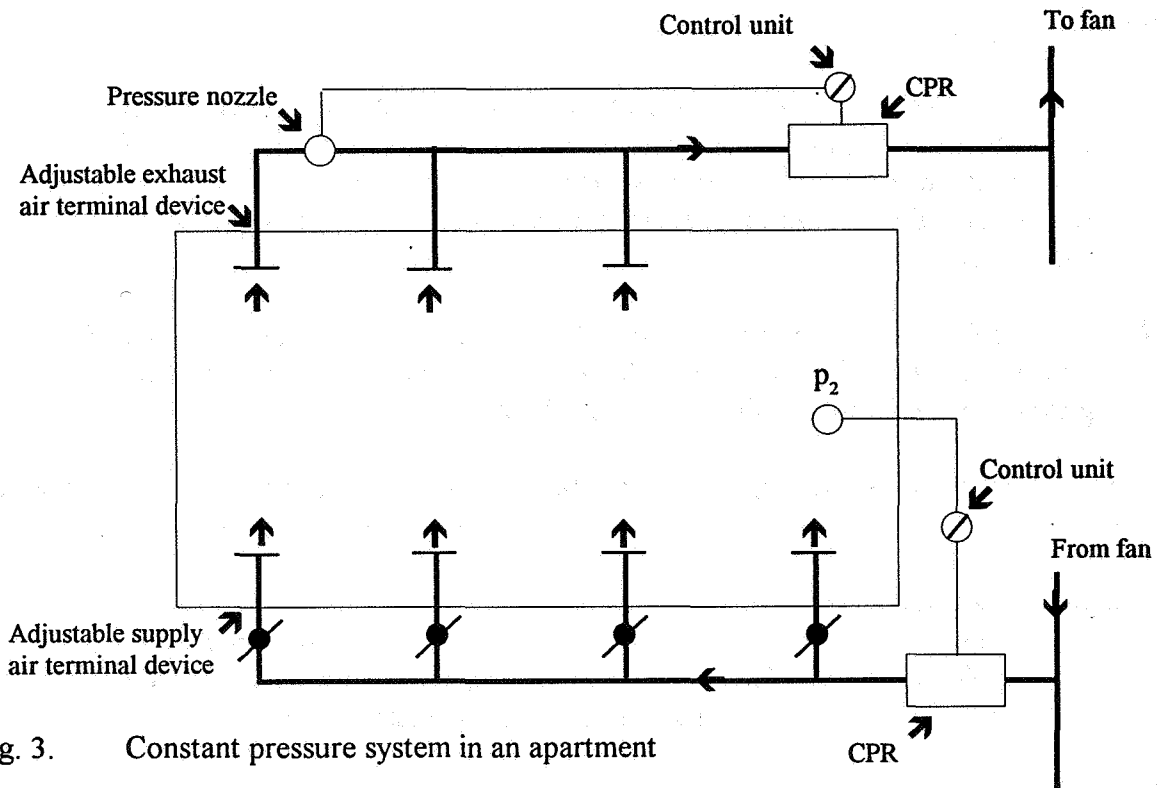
Control unit

To fan

Pressure nozzle

CPR

Adjustable exhaust air terminal device

$p_2$

Control unit

From fan

Adjustable supply air terminal device

g. 3. Constant pressure system in an apartment

CPR